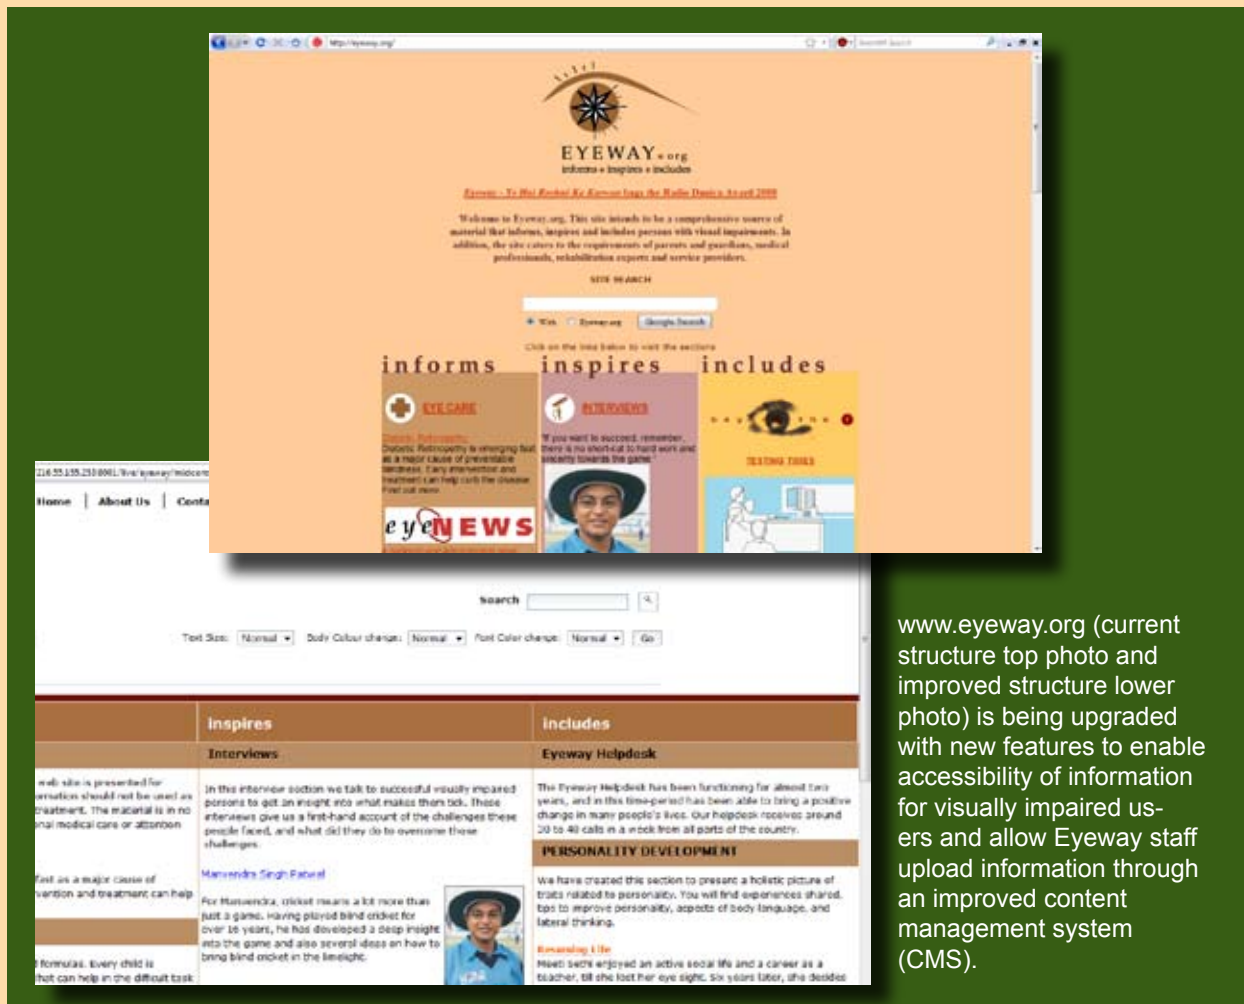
http://eyeway.org/

EYEWAY.org
informs • inspires • includes

Eyeway - Ye Hai Roshni Ka Karwan bags the Radio Duniya Award 2008

Welcome to Eyeway.org. This site intends to be a comprehensive source of material that informs, inspires and includes persons with visual impairments. In addition, the site caters to the requirements of parents and guardians, medical professionals, rehabilitation experts and service providers.

SITE SEARCH

Web Eyeway.org Google Search

Click on the links below to visit the sections

informs inspires includes

EYE CARE

Diabetic Retinopathy
Diabetic Retinopathy is emerging fast as a major cause of preventable blindness. Early intervention and treatment can help curb the disease. Find out more

eyeNEWS

INTERVIEWS

"If you want to succeed, remember, there is no short-cut to hard work and sincerity towards the game."

TESTING TIMES

216.55.155.210:8001/live/eyeway/midcom

Home | About Us | Conta

Search

Text Size: Normal Body Colour change: Normal Font Color change: Normal Go

inspires includes

Interviews Eyeway Helpdesk

web site is presented for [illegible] should not be used as treatment. The material is in no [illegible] medical care or attention

In this interview section we talk to successful visually impaired persons to get an insight into what makes them tick. These interviews give us a first-hand account of the challenges these people faced, and what did they do to overcome those challenges.

The Eyeway Helpdesk has been functioning for almost two years, and in this time-period has been able to bring a positive change in many people's lives. Our helpdesk receives around 30 to 40 calls in a week from all parts of the country.

PERSONALITY DEVELOPMENT

fast as a major cause of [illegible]vention and treatment can help

Manvendra Singh Patwal

For Manvendra, cricket means a lot more than just a game. Having played blind cricket for over 16 years, he has developed a deep insight into the game and also several ideas on how to bring blind cricket in the limelight.

We have created this section to present a holistic picture of traits related to personality. You will find experiences shared, tips to improve personality, aspects of body language, and lateral thinking.

Resuming Life
Meeti Sethi enjoyed an active social life and a career as a teacher, till she lost her eye sight. Six years later, she decides

formulas. Every child is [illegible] that can help in the difficult task

www.eyeway.org (current structure top photo and improved structure lower photo) is being upgraded with new features to enable accessibility of information for visually impaired users and allow Eyeway staff upload information through an improved content management system (CMS).